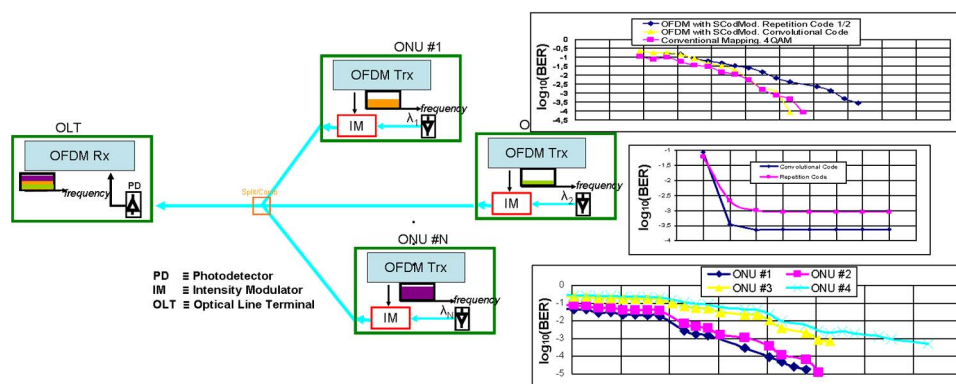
ONU #1

OFDM Trx

frequency

IM

$\lambda_1$

OLT

OFDM Rx

frequency

PD

Split/Comb

O

OFDM Trx

frequency

IM

$\lambda_2$

ONU #N

OFDM Trx

frequency

IM

$\lambda_N$

PD ≡ Photodetector
IM ≡ Intensity Modulator
OLT ≡ Optical Line Terminal

OFDM with SCodMod. Repetition Code 1/2
OFDM with SCodMod. Convolutional Code
Conventional Mapping. 4QAM

$\log_{10}$(BER)

0
-0,5
-1
-1,5
-2
-2,5
-3
-3,5
-4
-4,5

Convolutional Code
Repetition Code

$\log_{10}$(BER)

-1
-1.5
-2
-2.5
-3
-3.5
-4

ONU #1
ONU #2
ONU #3
ONU #4

$\log_{10}$(BER)

0
-1
-2
-3
-4
-5